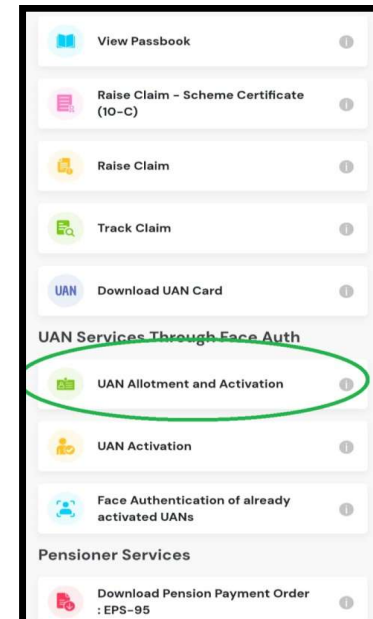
View Passbook

Raise Claim - Scheme Certificate (10-C)

Raise Claim

Track Claim

UAN Download UAN Card

UAN Services Through Face Auth

UAN Allotment and Activation

UAN Activation

Face Authentication of already activated UANs

Pensioner Services

Download Pension Payment Order : EPS-95